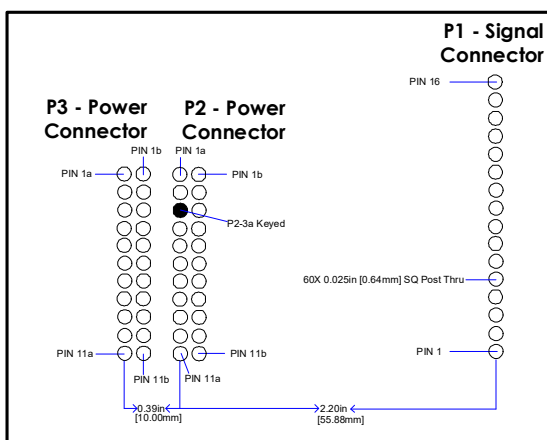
P1 - Signal Connector

PIN 16

P3 - Power Connector

P2 - Power Connector

PIN 1b

PIN 1a

PIN 1a

PIN 1b

P2-3a Keyed

60X 0.025in [0.64mm] SQ Post Thru

PIN 11a

PIN 11b

PIN 11b

PIN 11a

PIN 1

0.39in [10.00mm]

2.20in [55.88mm]